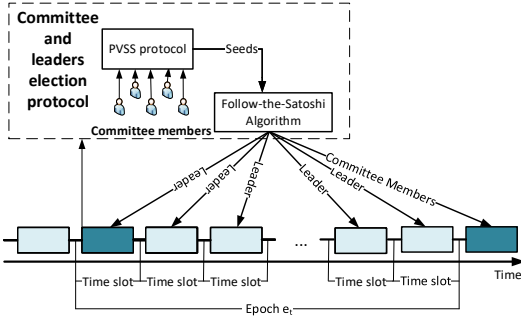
Committee and leaders election protocol

PVSS protocol

Seeds

Follow-the-Satoshi Algorithm

Committee members

Leader

Leader

Leader

Leader

Leader

Committee Members

...

Time

Time slot

Time slot

Time slot

Time slot

Time slot

Epoch $e_t$